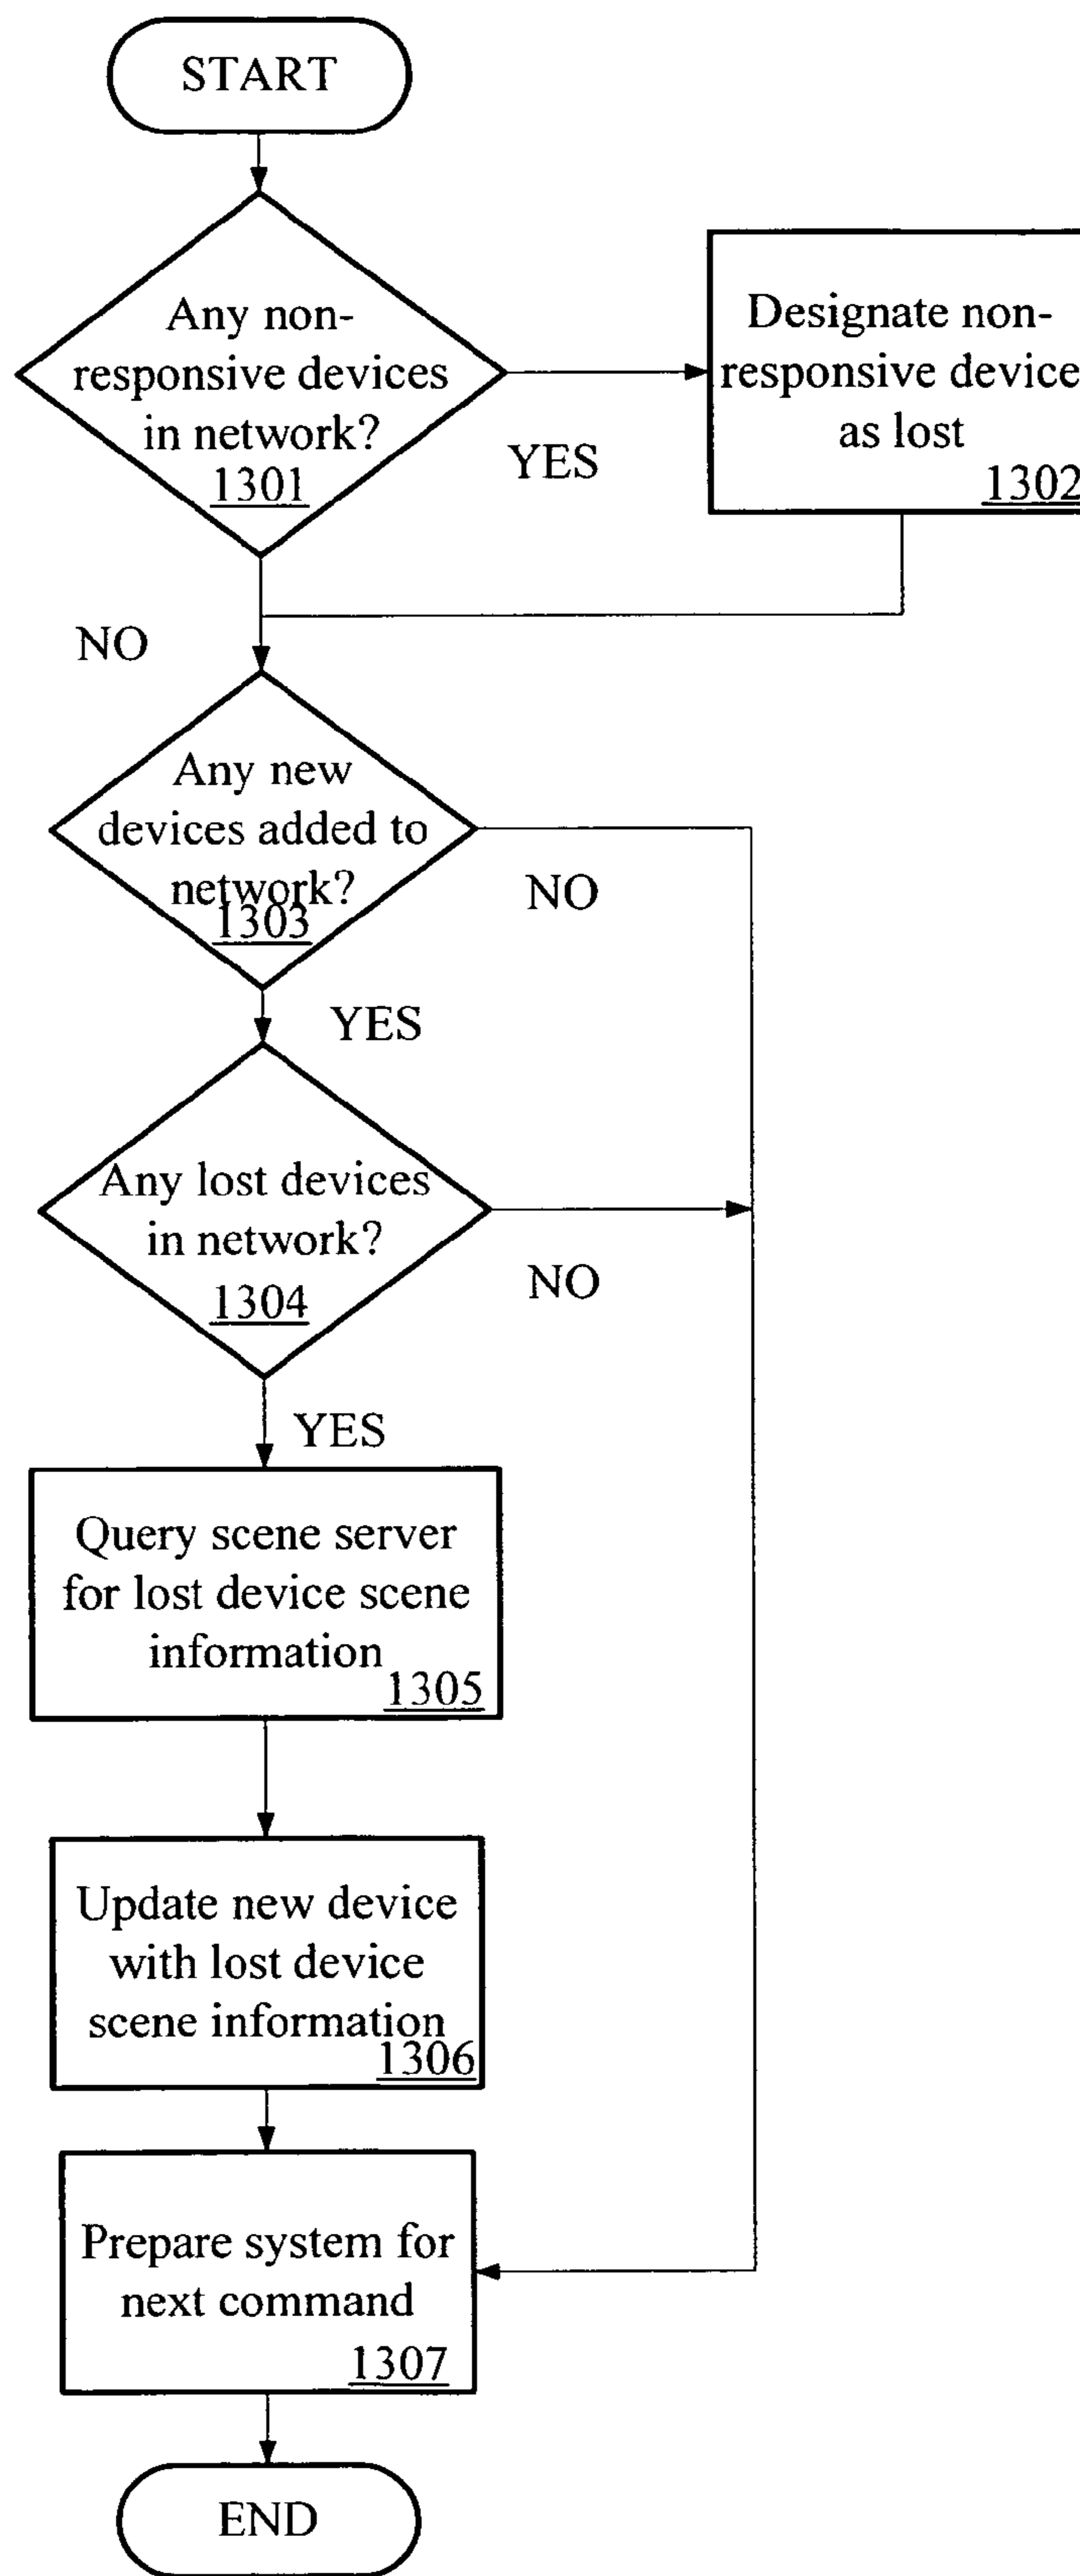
START

Any non-responsive devices in network?
1301

YES

Designate non-responsive device as lost
1302

NO

Any new devices added to network?
1303

NO

YES

Any lost devices in network?
1304

NO

YES

Query scene server for lost device scene information
1305

Update new device with lost device scene information
1306

Prepare system for next command
1307

END